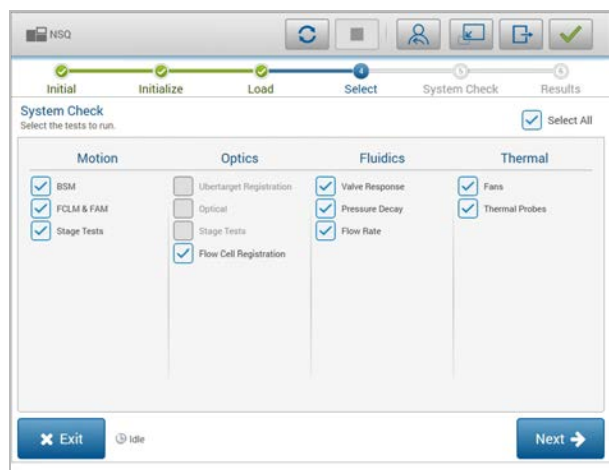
NSQ

Initial
Initialize
Load
4
Select
5
System Check
6
Results

System Check
Select the tests to run.

Select All

| Motion | Optics | Fluidics | Thermal |
|---|---|---|---|
| BSM | Ubertarget Registration | Valve Response | Fans |
| FCLM & FAM | Optical | Pressure Decay | Thermal Probes |
| Stage Tests | Stage Tests | Flow Rate | |
| | Flow Cell Registration | | |

Exit
Idle
Next